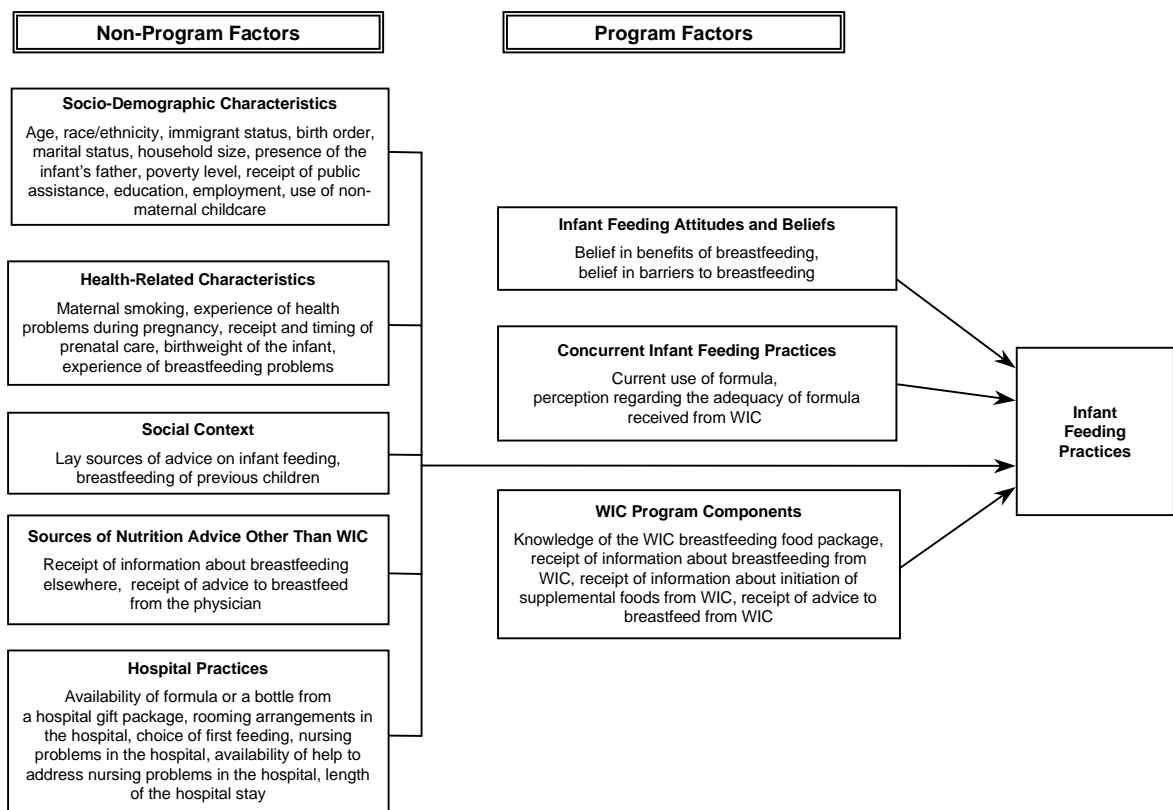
Non-Program Factors

Socio-Demographic Characteristics

Age, race/ethnicity, immigrant status, birth order, marital status, household size, presence of the infant's father, poverty level, receipt of public assistance, education, employment, use of non-maternal childcare

Health-Related Characteristics

Maternal smoking, experience of health problems during pregnancy, receipt and timing of prenatal care, birthweight of the infant, experience of breastfeeding problems

Social Context

Lay sources of advice on infant feeding, breastfeeding of previous children

Sources of Nutrition Advice Other Than WIC

Receipt of information about breastfeeding elsewhere, receipt of advice to breastfeed from the physician

Hospital Practices

Availability of formula or a bottle from a hospital gift package, rooming arrangements in the hospital, choice of first feeding, nursing problems in the hospital, availability of help to address nursing problems in the hospital, length of the hospital stay

Program Factors

Infant Feeding Attitudes and Beliefs

Belief in benefits of breastfeeding, belief in barriers to breastfeeding

Concurrent Infant Feeding Practices

Current use of formula, perception regarding the adequacy of formula received from WIC

WIC Program Components

Knowledge of the WIC breastfeeding food package, receipt of information about breastfeeding from WIC, receipt of information about initiation of supplemental foods from WIC, receipt of advice to breastfeed from WIC

Infant Feeding Practices